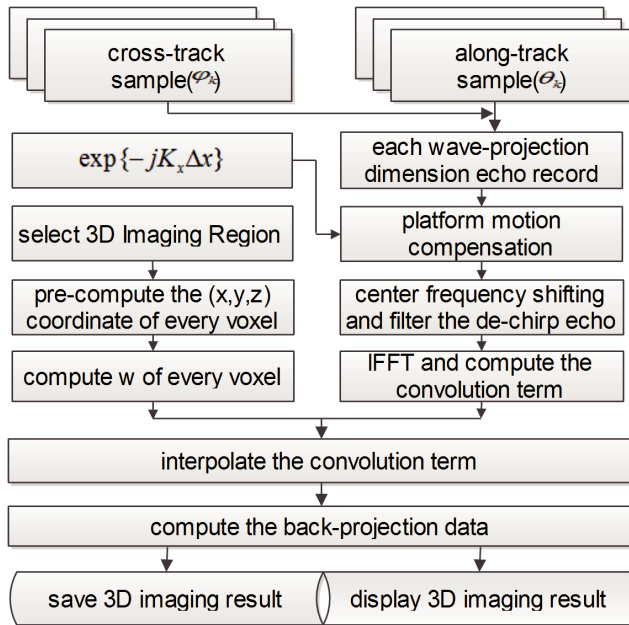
cross-track sample($\varphi_k$)

along-track sample($\theta_k$)

$\exp\{-jK_x\Delta x\}$

each wave-projection dimension echo record

select 3D Imaging Region

platform motion compensation

pre-compute the (x,y,z) coordinate of every voxel

center frequency shifting and filter the de-chirp echo

compute w of every voxel

IFFT and compute the convolution term

interpolate the convolution term

compute the back-projection data

save 3D imaging result

display 3D imaging result